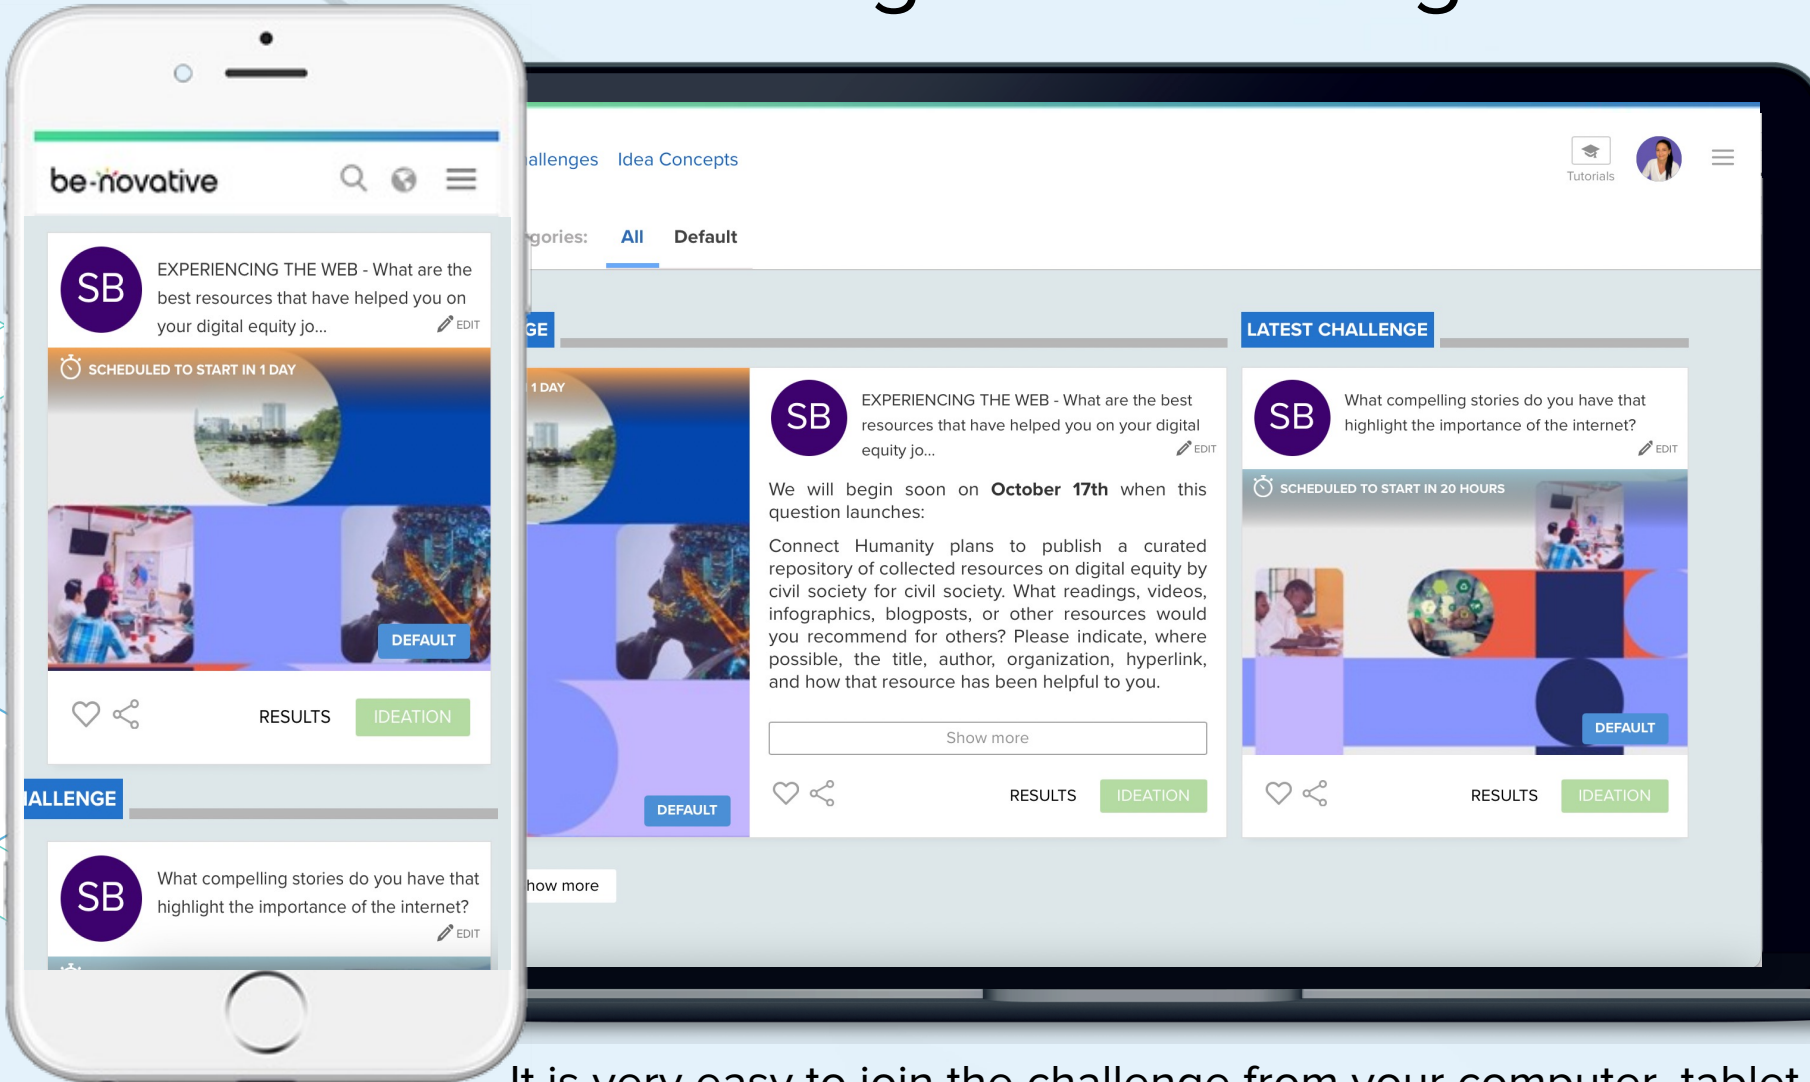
be-novative

SB

EXPERIENCING THE WEB - What are the best resources that have helped you on your digital equity jo...

EDIT

SCHEDULED TO START IN 1 DAY

DEFAULT

RESULTS

IDEATION

ALLENGE

SB

What compelling stories do you have that highlight the importance of the internet?

EDIT

allenges Idea Concepts

Tutorials

gories: All Default

GE

LATEST CHALLENGE

1 DAY

DEFAULT

SB

EXPERIENCING THE WEB - What are the best resources that have helped you on your digital equity jo...

EDIT

We will begin soon on **October 17th** when this question launches:

Connect Humanity plans to publish a curated repository of collected resources on digital equity by civil society for civil society. What readings, videos, infographics, blogposts, or other resources would you recommend for others? Please indicate, where possible, the title, author, organization, hyperlink, and how that resource has been helpful to you.

Show more

RESULTS

IDEATION

SB

What compelling stories do you have that highlight the importance of the internet?

EDIT

SCHEDULED TO START IN 20 HOURS

DEFAULT

RESULTS

IDEATION

how more

It is very easy to join the challenge from your computer, tablet